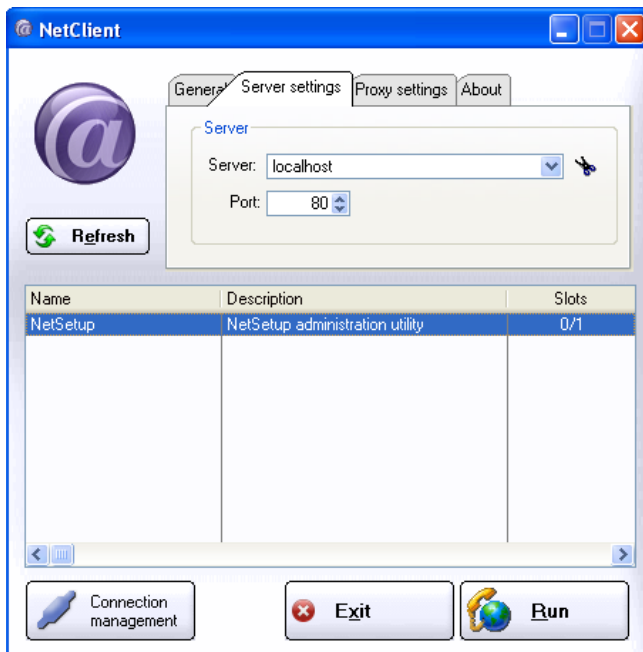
NetClient

General Server settings Proxy settings About

Server

Server: localhost

Port: 80

Refresh

| Name | Description | Slots |
|---|---|---|
| NetSetup | NetSetup administration utility | 0/1 |

Connection management

Exit

Run